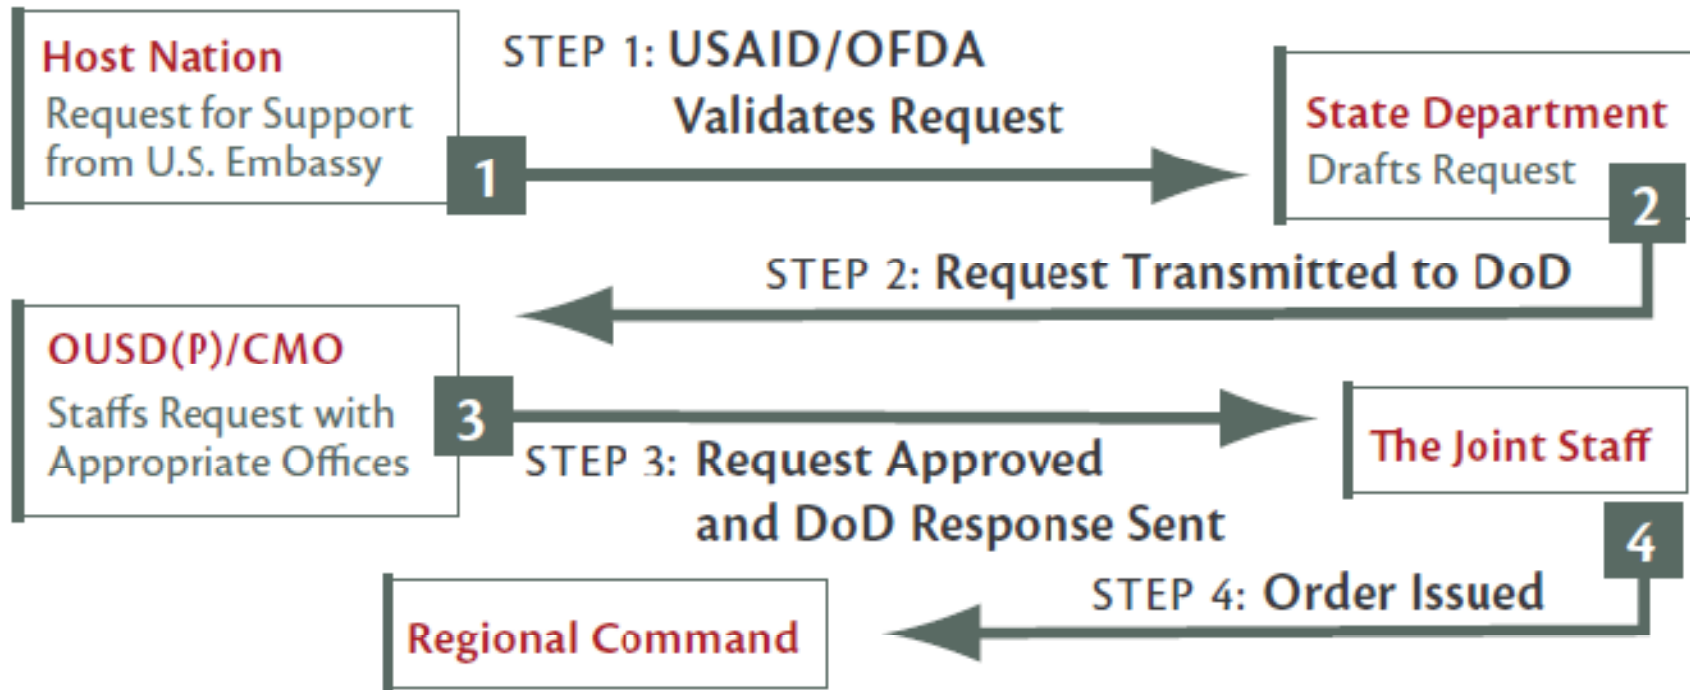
Host Nation
Request for Support from U.S. Embassy

1

STEP 1: USAID/OFDA Validates Request

State Department
Drafts Request

2

STEP 2: Request Transmitted to DoD

OUSD(P)/CMO
Staffs Request with Appropriate Offices

3

STEP 3: Request Approved and DoD Response Sent

The Joint Staff

4

STEP 4: Order Issued

Regional Command